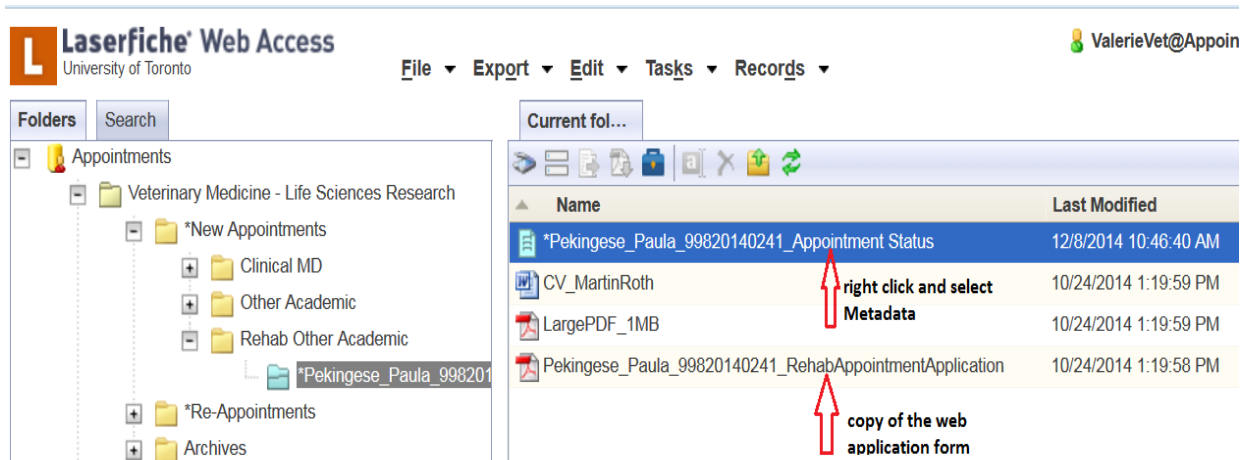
L Laserfiche® Web Access
University of Toronto

File ▾ Export ▾ Edit ▾ Tasks ▾ Records ▾

ValerieVet@Appoin

Folders | Search

Appointments
Veterinary Medicine - Life Sciences Research
*New Appointments
Clinical MD
Other Academic
Rehab Other Academic
*Pekingese_Paula_998201
*Re-Appointments
Archives

Current fol...

| Name | Last Modified |
|---|---|
| *Pekingese_Paula_99820140241_Appointment Status | 12/8/2014 10:46:40 AM |
| CV_MartinRoth | 10/24/2014 1:19:59 PM |
| LargePDF_1MB | 10/24/2014 1:19:59 PM |
| Pekingese_Paula_99820140241_RehabAppointmentApplication | 10/24/2014 1:19:58 PM |

right click and select Metadata

copy of the web application form